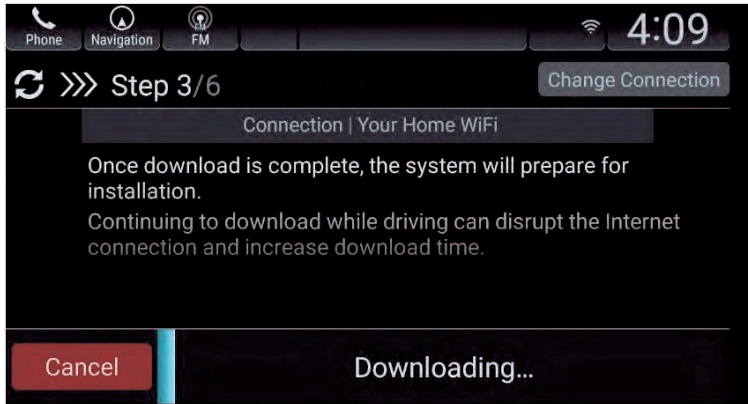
Phone Navigation FM 4:09

Step 3/6 Change Connection

Connection | Your Home WiFi

Once download is complete, the system will prepare for installation.

Continuing to download while driving can disrupt the Internet connection and increase download time.

Cancel Downloading...